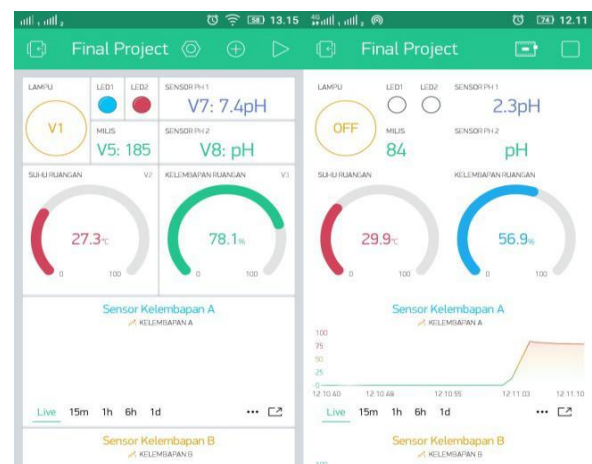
13.15

Final Project

LAMPU

V1

LED1 LED2

SENSOR PH 1
V7: 7.4pH

MILIS
V5: 185

SENSOR PH 2
V8: pH

SUHU RUANGAN V2

27.3℃

0 100

KELEMBAPAN RUANGAN V3

78.1%

0 100

Sensor Kelembapan A
KELEMBAPAN A

Live 15m 1h 6h 1d

Sensor Kelembapan B
KELEMBAPAN B

12.11

Final Project

LAMPU

OFF

LED1 LED2

SENSOR PH 1
2.3pH

MILIS
84

SENSOR PH 2
pH

SUHU RUANGAN

29.9℃

0 100

KELEMBAPAN RUANGAN

56.9%

0 100

Sensor Kelembapan A
KELEMBAPAN A

100
75
50
25
0

12:10:40 12:10:48 12:10:55 12:11:03 12:11:10

Live 15m 1h 6h 1d

Sensor Kelembapan B
KELEMBAPAN B